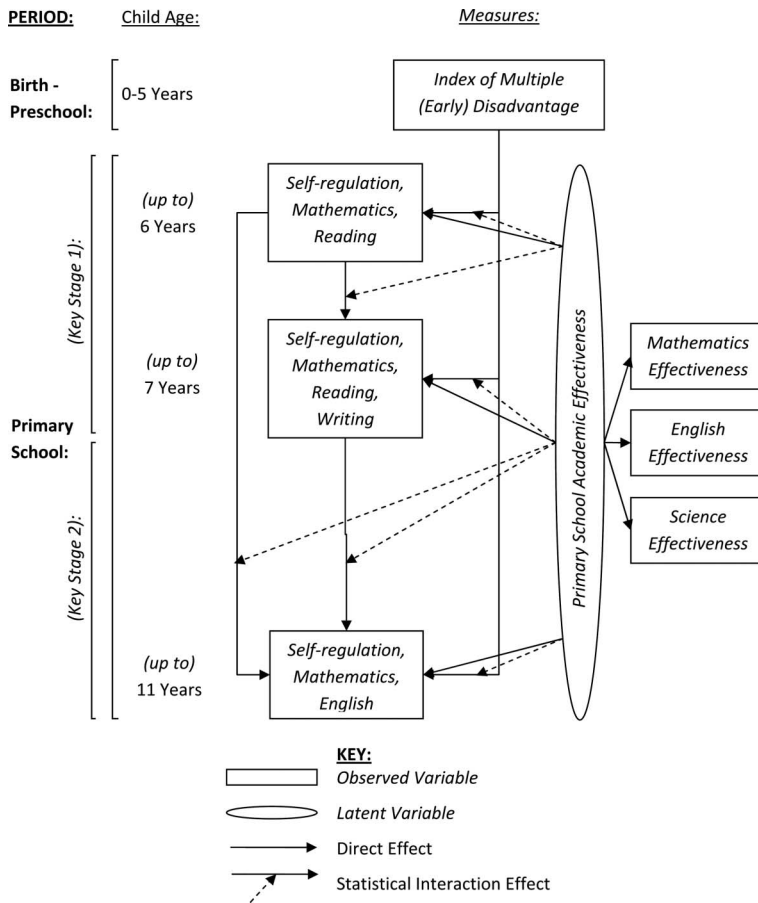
PERIOD:

Child Age:

Measures:

Birth - Preschool:

0-5 Years

Index of Multiple (Early) Disadvantage

(Key Stage 1):

(up to) 6 Years

Self-regulation, Mathematics, Reading

(up to) 7 Years

Self-regulation, Mathematics, Reading, Writing

Primary School:

(Key Stage 2):

(up to) 11 Years

Self-regulation, Mathematics, English

Primary School Academic Effectiveness

Mathematics Effectiveness

English Effectiveness

Science Effectiveness

KEY:

Observed Variable

Latent Variable

Direct Effect

Statistical Interaction Effect